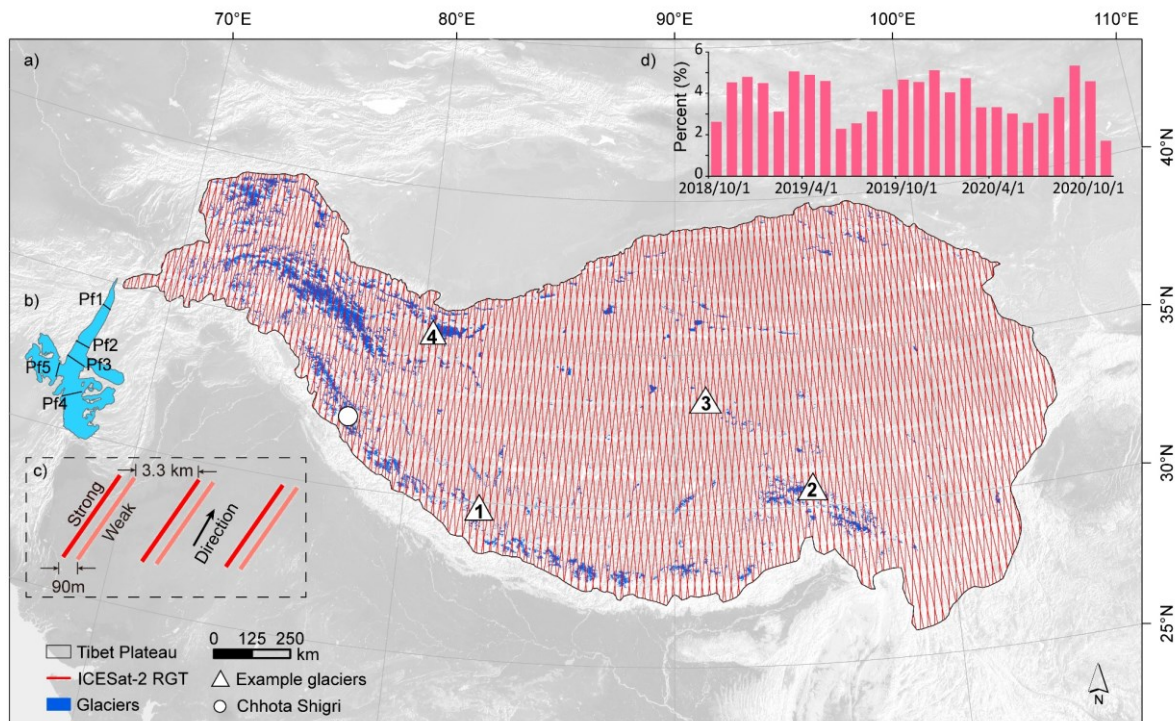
70°E
80°E
90°E
100°E
110°E

a)

d)

Percent (%)

6
4
2
0

2018/10/1
2019/4/1
2019/10/1
2020/4/1
2020/10/1

40°N
35°N
30°N
25°N

b)
Pf1
Pf2
Pf3
Pf5
Pf4

c)
3.3 km
Strong
Weak
Direction
90m

4
3
2
1

Tibet Plateau
ICESat-2 RGT
Glaciers

0 125 250
km

Example glaciers
Chhota Shigri

N